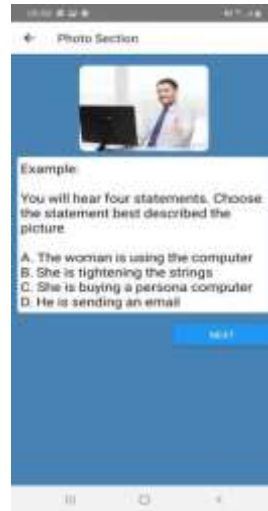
Photo Section

Example:

You will hear four statements. Choose the statement best described the picture

A. The woman is using the computer
B. She is tightening the strings
C. She is buying a persona computer
D. He is sending an email

NEXT